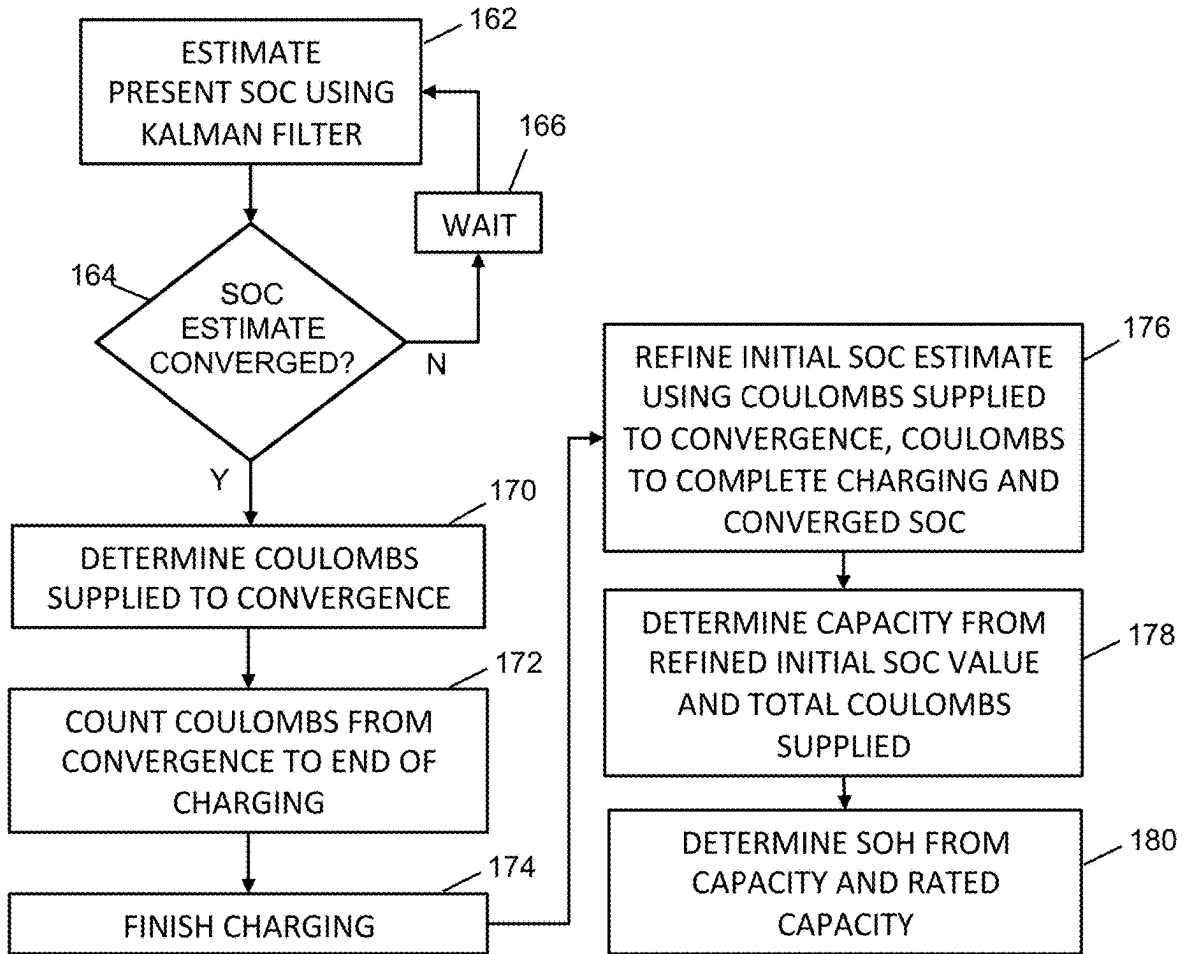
162

ESTIMATE PRESENT SOC USING KALMAN FILTER

166

WAIT

164

SOC ESTIMATE CONVERGED?

N

Y

170

DETERMINE COULOMBS SUPPLIED TO CONVERGENCE

172

COUNT COULOMBS FROM CONVERGENCE TO END OF CHARGING

174

FINISH CHARGING

176

REFINE INITIAL SOC ESTIMATE USING COULOMBS SUPPLIED TO CONVERGENCE, COULOMBS TO COMPLETE CHARGING AND CONVERGED SOC

178

DETERMINE CAPACITY FROM REFINED INITIAL SOC VALUE AND TOTAL COULOMBS SUPPLIED

180

DETERMINE SOH FROM CAPACITY AND RATED CAPACITY